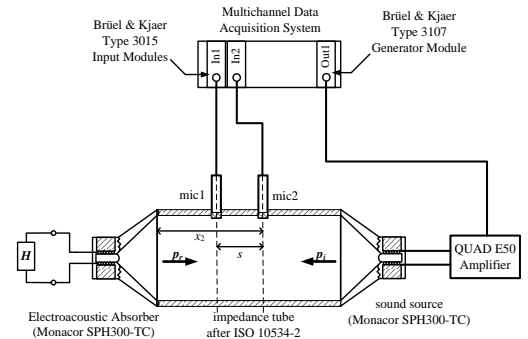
Brüel & Kjaer
Type 3015
Input Modules

Multichannel Data
Acquisition System

Brüel & Kjaer
Type 3107
Generator Module

In1

In2

Out1

mic1

mic2

$x_2$

$s$

$p_r$

$p_i$

$H$

QUAD E50
Amplifier

Electroacoustic Absorber
(Monacor SPH300-TC)

impedance tube
after ISO 10534-2

sound source
(Monacor SPH300-TC)